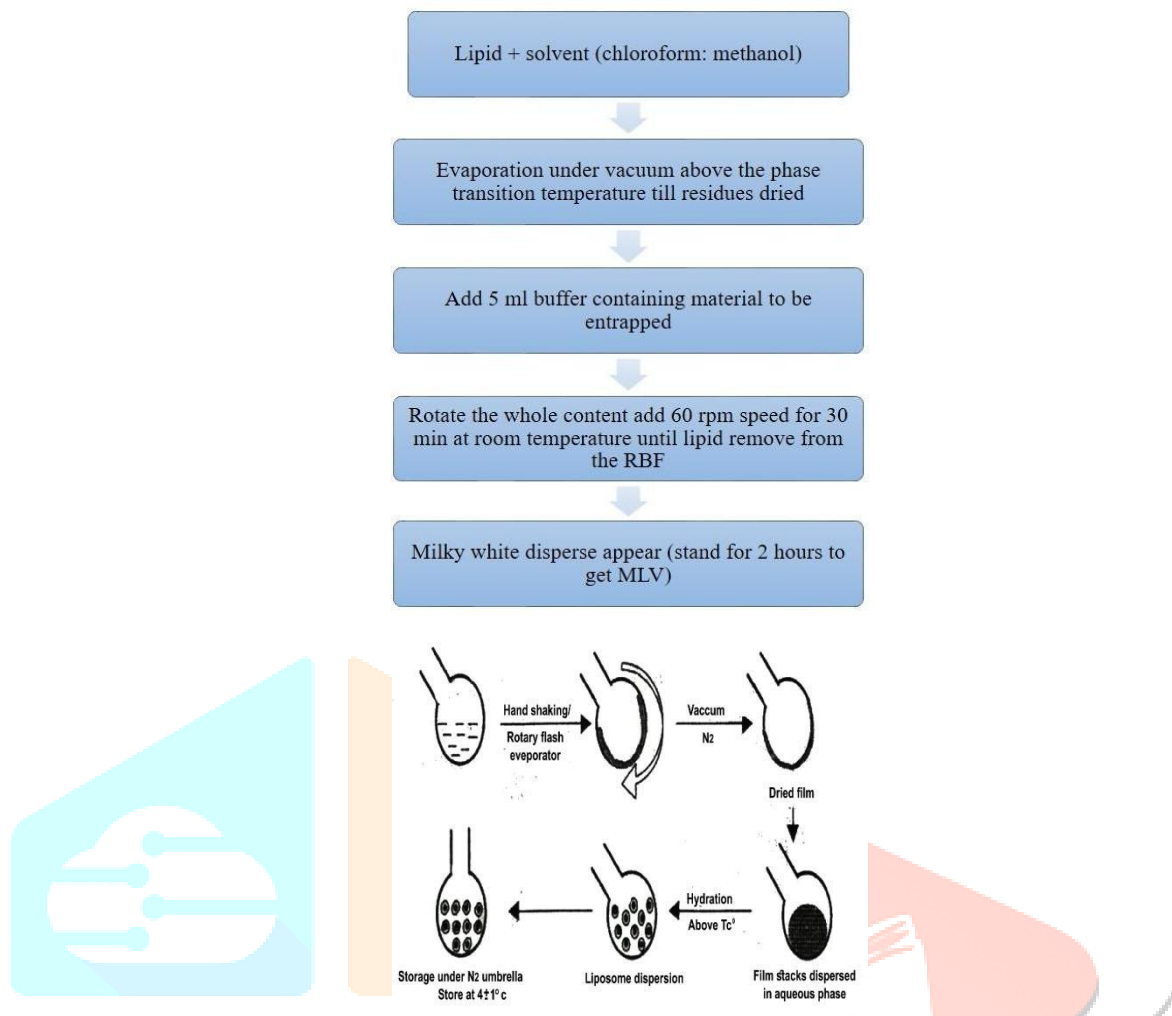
Lipid + solvent (chloroform: methanol)

Evaporation under vacuum above the phase transition temperature till residues dried

Add 5 ml buffer containing material to be entrapped

Rotate the whole content add 60 rpm speed for 30 min at room temperature until lipid remove from the RBF

Milky white disperse appear (stand for 2 hours to get MLV)

Hand shaking/ Rotary flash eveporator

Vaccum $N_2$

Dried film

Hydration Above Tc°

Storage under N2 umbrella Store at 4±1° c

Liposome dispersion

Film stacks dispersed in aqueous phase